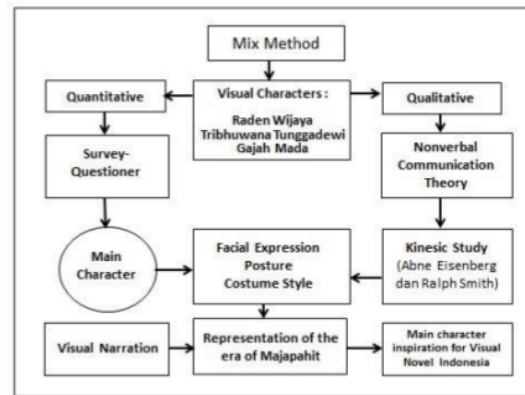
Mix Method

Visual Characters :
Raden Wijaya
Tribhuwana Tunggadewi
Gajah Mada

Quantitative

Qualitative

Survey-Questioner

Nonverbal Communication Theory

Main Character

Facial Expression
Posture
Costume Style

Kinesic Study
(Abne Eisenberg dan Ralph Smith)

Visual Narration

Representation of the era of Majapahit

Main character inspiration for Visual Novel Indonesia